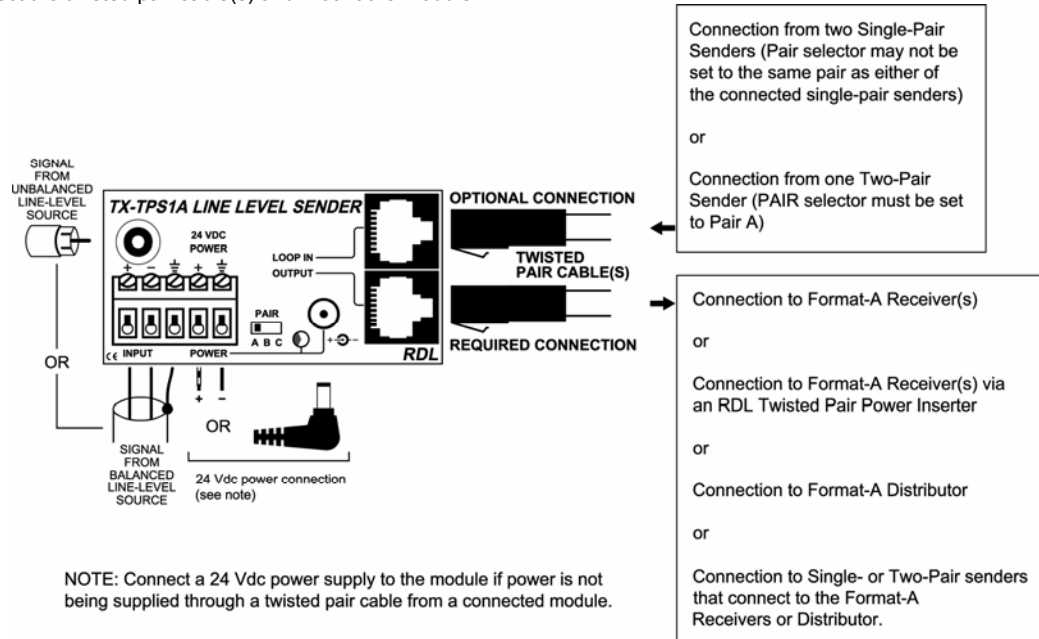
Connection from two Single-Pair Senders (Pair selector may not be set to the same pair as either of the connected single-pair senders)

or

Connection from one Two-Pair Sender (PAIR selector must be set to Pair A)

SIGNAL FROM UNBALANCED LINE-LEVEL SOURCE

TX-TPS1A LINE LEVEL SENDER

24 VDC POWER

LOOP IN

OUTPUT

PAIR

A B C

INPUT

POWER

RDL

OPTIONAL CONNECTION

TWISTED PAIR CABLE(S)

REQUIRED CONNECTION

OR

+ -

OR

SIGNAL FROM BALANCED LINE-LEVEL SOURCE

24 Vdc power connection (see note)

Connection to Format-A Receiver(s)

or

Connection to Format-A Receiver(s) via an RDL Twisted Pair Power Inserter

or

Connection to Format-A Distributor

or

Connection to Single- or Two-Pair senders that connect to the Format-A Receivers or Distributor.

NOTE: Connect a 24 Vdc power supply to the module if power is not being supplied through a twisted pair cable from a connected module.